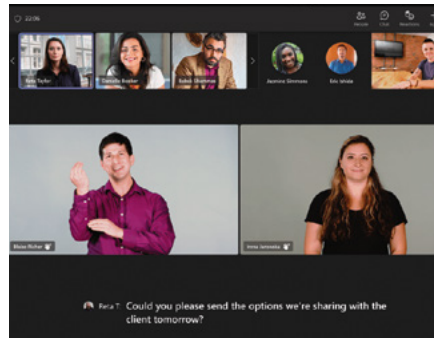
22:06

People Chat Reactions

Reta Taylor

Danielle Booker

Babak Shammas

Jasmine Simmons

Eric Ishida

Blaise Richer

Anna Jarosinka

Reta T. Could you please send the options we're sharing with the client tomorrow?